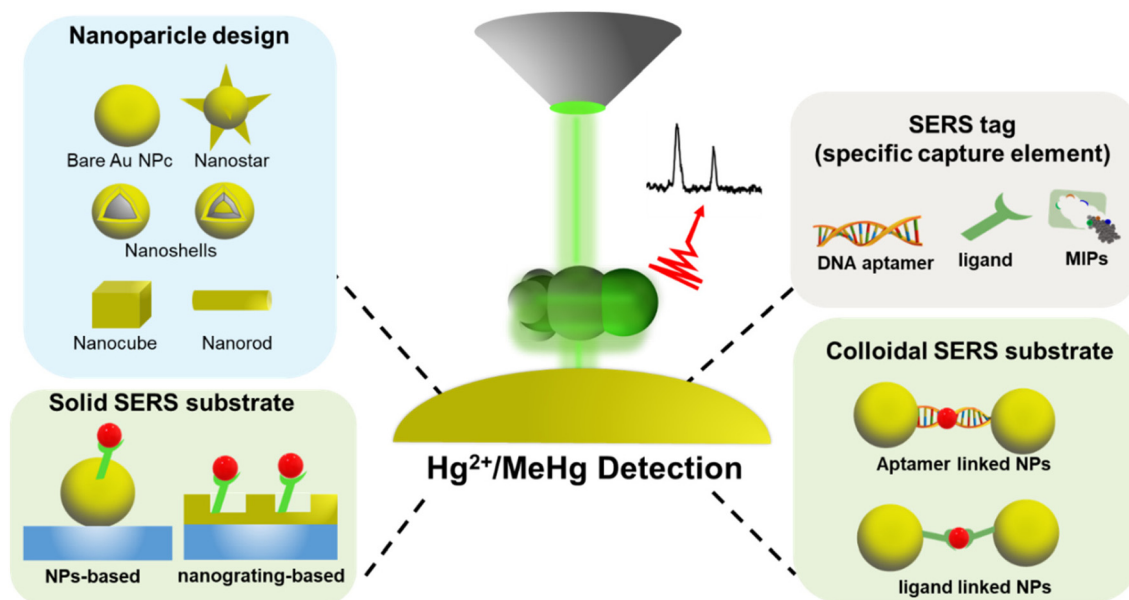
Nanoparicle design

Bare Au NPc

Nanostar

Nanoshells

Nanocube

Nanorod

SERS tag
(specific capture element)

DNA aptamer

ligand

MIPs

Colloidal SERS substrate

Aptamer linked NPs

ligand linked NPs

Solid SERS substrate

NPs-based

nanograting-based

$Hg^{2+}$/MeHg Detection